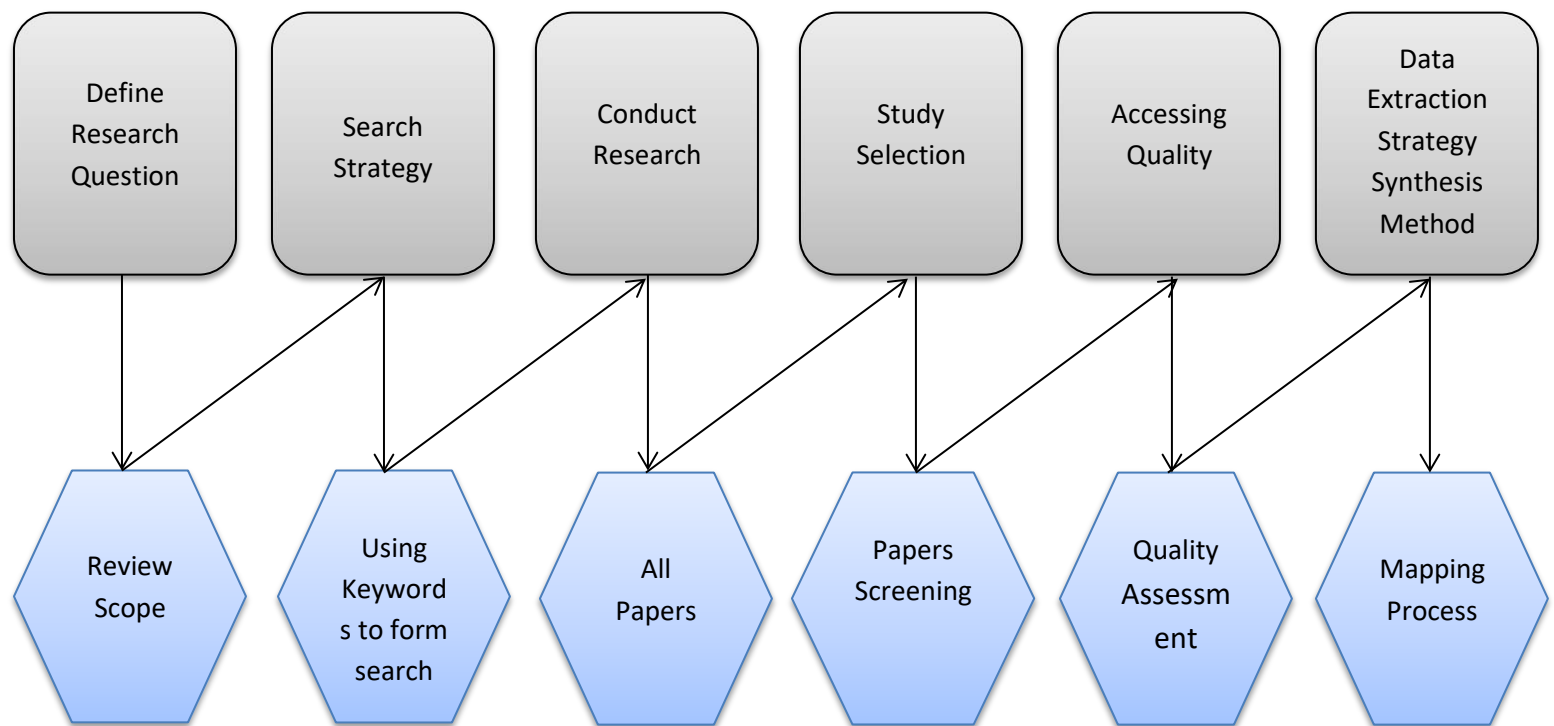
Define Research Question

Search Strategy

Conduct Research

Study Selection

Accessing Quality

Data Extraction Strategy Synthesis Method

Review Scope

Using Keyword s to form search

All Papers

Papers Screening

Quality Assessm ent

Mapping Process